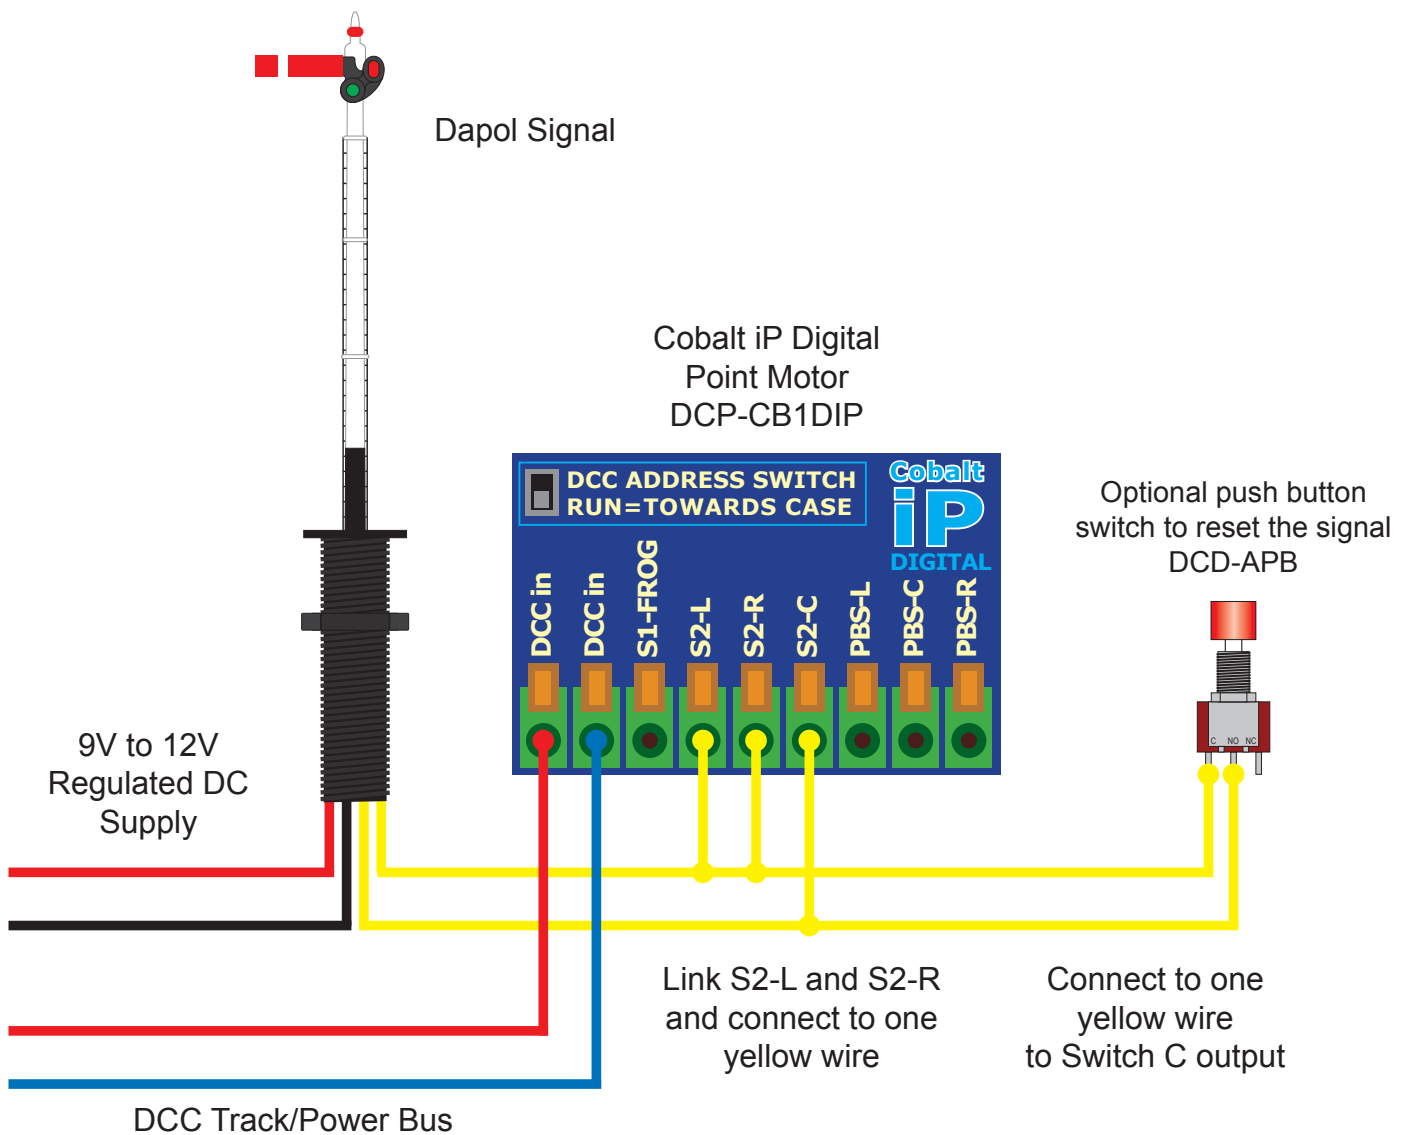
Dapol Signal

Cobalt iP Digital
Point Motor
DCP-CB1DIP

DCC ADDRESS SWITCH
RUN=TOWARDS CASE

Cobalt
iP
DIGITAL

DCC in
DCC in
S1-FROG
S2-L
S2-R
S2-C
PBS-L
PBS-C
PBS-R

Optional push button switch to reset the signal
DCD-APB

C NO NC

9V to 12V
Regulated DC
Supply

Link S2-L and S2-R and connect to one yellow wire

Connect to one yellow wire to Switch C output

DCC Track/Power Bus